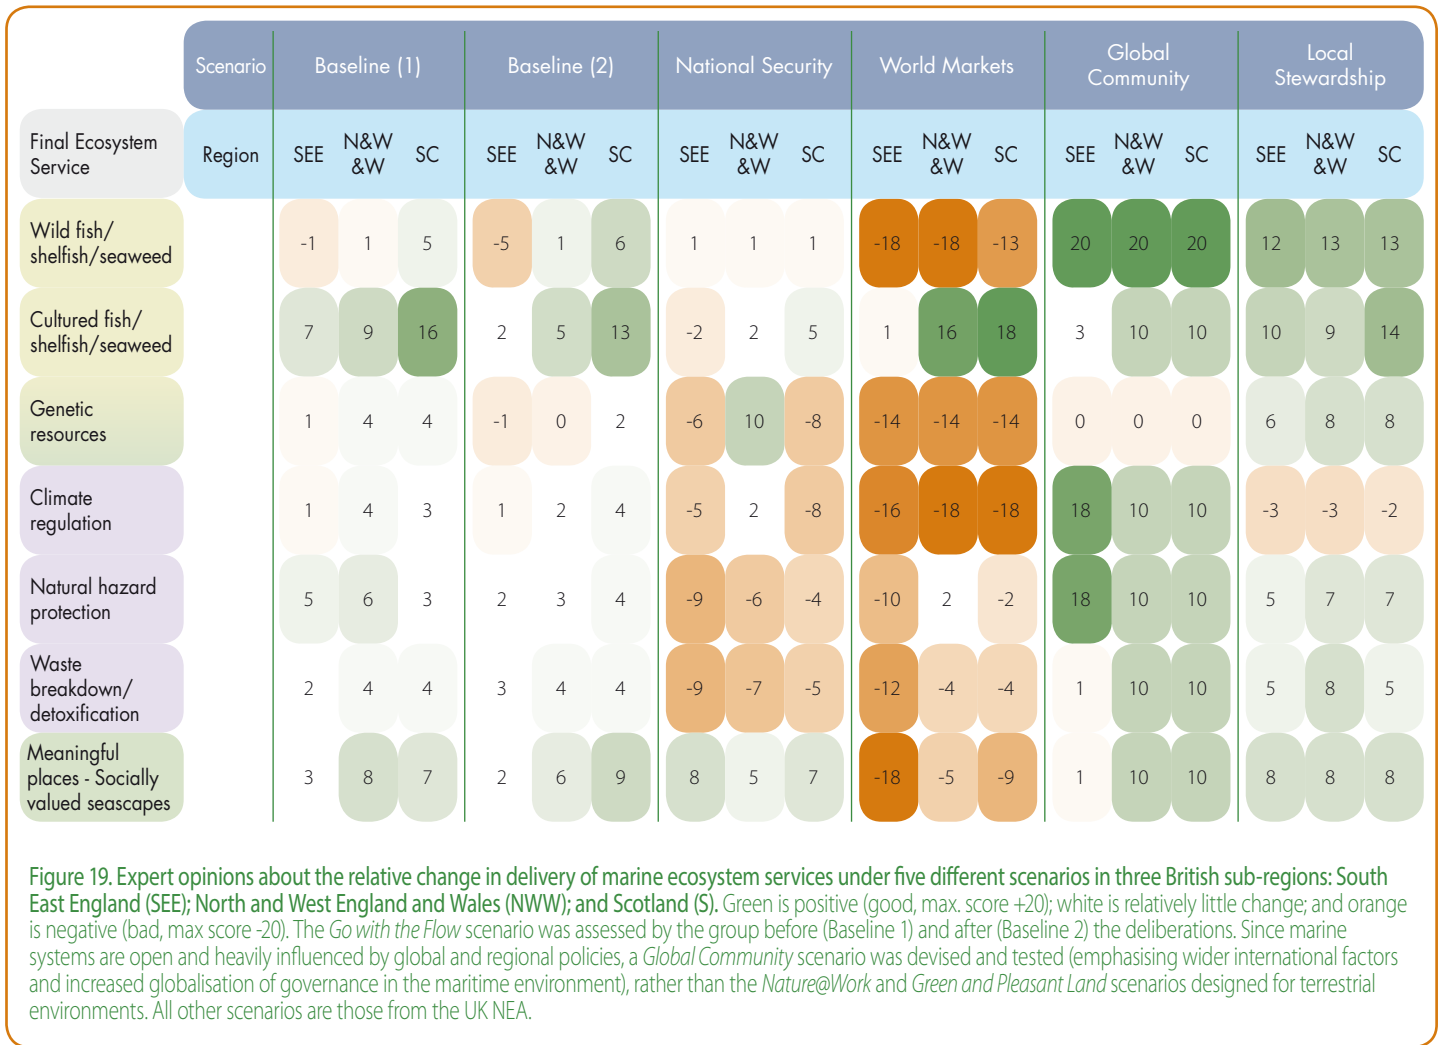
| Scenario | | Baseline (1) | | | Baseline (2) | | | National Security | | | World Markets | | | Global Community | | | Local Stewardship | | |
|---|---|---|---|---|---|---|---|---|---|---|---|---|---|---|---|---|---|---|---|
| Final Ecosystem Service | Region | SEE | N&W &W | SC | SEE | N&W &W | SC | SEE | N&W &W | SC | SEE | N&W &W | SC | SEE | N&W &W | SC | SEE | N&W &W | SC |
| Wild fish/ shelfish/seaweed | | -1 | 1 | 5 | -5 | 1 | 6 | 1 | 1 | 1 | -18 | -18 | -13 | 20 | 20 | 20 | 12 | 13 | 13 |
| Cultured fish/ shelfish/seaweed | | 7 | 9 | 16 | 2 | 5 | 13 | -2 | 2 | 5 | 1 | 16 | 18 | 3 | 10 | 10 | 10 | 9 | 14 |
| Genetic resources | | 1 | 4 | 4 | -1 | 0 | 2 | -6 | 10 | -8 | -14 | -14 | -14 | 0 | 0 | 0 | 6 | 8 | 8 |
| Climate regulation | | 1 | 4 | 3 | 1 | 2 | 4 | -5 | 2 | -8 | -16 | -18 | -18 | 18 | 10 | 10 | -3 | -3 | -2 |
| Natural hazard protection | | 5 | 6 | 3 | 2 | 3 | 4 | -9 | -6 | -4 | -10 | 2 | -2 | 18 | 10 | 10 | 5 | 7 | 7 |
| Waste breakdown/ detoxification | | 2 | 4 | 4 | 3 | 4 | 4 | -9 | -7 | -5 | -12 | -4 | -4 | 1 | 10 | 10 | 5 | 8 | 5 |
| Meaningful places - Socially valued seascapes | | 3 | 8 | 7 | 2 | 6 | 9 | 8 | 5 | 7 | -18 | -5 | -9 | 1 | 10 | 10 | 8 | 8 | 8 |

Figure 19. Expert opinions about the relative change in delivery of marine ecosystem services under five different scenarios in three British sub-regions: South East England (SEE); North and West England and Wales (NWW); and Scotland (S). Green is positive (good, max. score +20); white is relatively little change; and orange is negative (bad, max score -20). The Go with the Flow scenario was assessed by the group before (Baseline 1) and after (Baseline 2) the deliberations. Since marine systems are open and heavily influenced by global and regional policies, a Global Community scenario was devised and tested (emphasising wider international factors and increased globalisation of governance in the maritime environment), rather than the Nature@Work and Green and Pleasant Land scenarios designed for terrestrial environments. All other scenarios are those from the UK NEA.